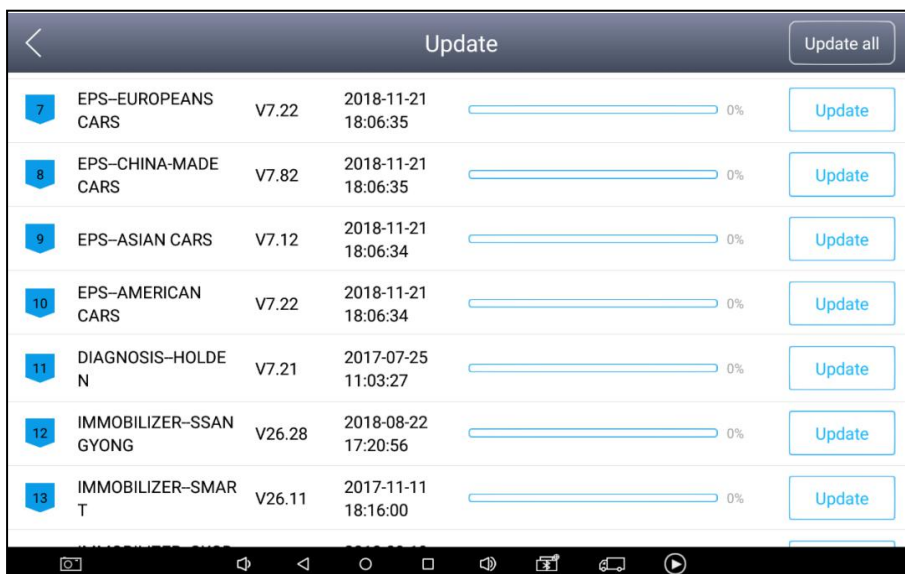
Update

Update all

| | | | | | |
|---|---|---|---|---|---|
| 7 | EPS–EUROPEANS CARS | V7.22 | 2018-11-21 18:06:35 | 0% | Update |
| 8 | EPS–CHINA-MADE CARS | V7.82 | 2018-11-21 18:06:35 | 0% | Update |
| 9 | EPS–ASIAN CARS | V7.12 | 2018-11-21 18:06:34 | 0% | Update |
| 10 | EPS–AMERICAN CARS | V7.22 | 2018-11-21 18:06:34 | 0% | Update |
| 11 | DIAGNOSIS–HOLDEN | V7.21 | 2017-07-25 11:03:27 | 0% | Update |
| 12 | IMMOBILIZER–SSANGYONG | V26.28 | 2018-08-22 17:20:56 | 0% | Update |
| 13 | IMMOBILIZER–SMART | V26.11 | 2017-11-11 18:16:00 | 0% | Update |
| | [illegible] | | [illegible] | | |